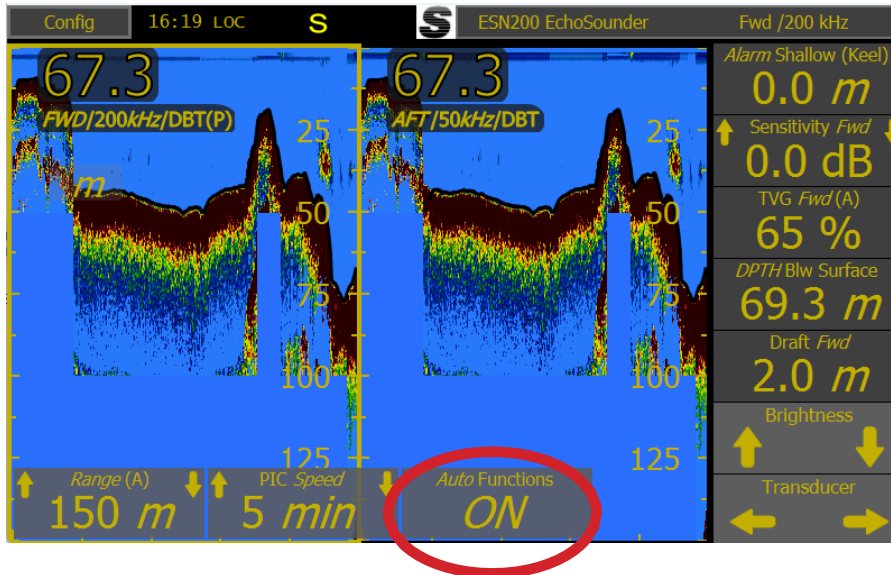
Config 16:19 LOC S

S ESN200 EchoSounder Fwd /200 kHz

67.3
FWD/200kHz/DBT(P)
m
25
50
75
100
125

67.3
AFT/50kHz/DBT
25
50
75
100
125

Alarm Shallow (Keel)
0.0 m

Sensitivity Fwd
0.0 dB

TVG Fwd (A)
65 %

DPTH Blw Surface
69.3 m

Draft Fwd
2.0 m

Brightness

Transducer

Range (A)
150 m

PIC Speed
5 min

Auto Functions
ON